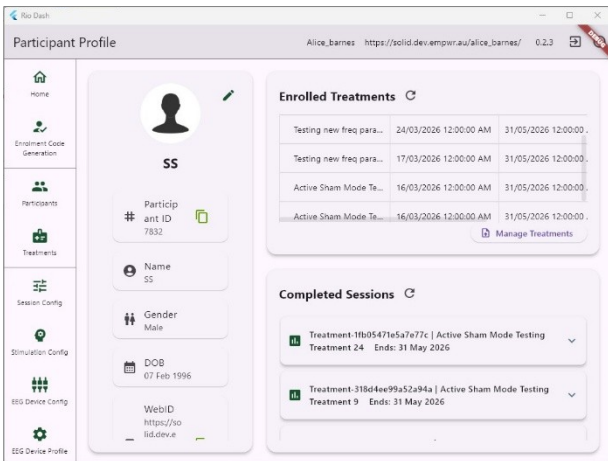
Rio Dash

Participant Profile

Alice_barnes https://solid.dev.empwr.au/alice_barnes/ 0.2.3

DEBUG

Home

Enrolment Code Generation

Participants

Treatments

Session Config

Stimulation Config

EEG Device Config

EEG Device Profile

SS

Participant ID
7832

Name
SS

Gender
Male

DOB
07 Feb 1996

WebID
https://solid.dev.e

Enrolled Treatments

| | | |
|---|---|---|
| Testing new freq para... | 24/03/2026 12:00:00 AM | 31/05/2026 12:00:00 |
| Testing new freq para... | 17/03/2026 12:00:00 AM | 31/05/2026 12:00:00 |
| Active Sham Mode Te... | 16/03/2026 12:00:00 AM | 31/05/2026 12:00:00 |
| Active Sham Mode Te... | 16/03/2026 12:00:00 AM | 31/05/2026 12:00:00 |

Manage Treatments

Completed Sessions

Treatment-1fb05471e5a7e77c | Active Sham Mode Testing
Treatment 24 Ends: 31 May 2026

Treatment-318d4ee99a52a94a | Active Sham Mode Testing
Treatment 9 Ends: 31 May 2026